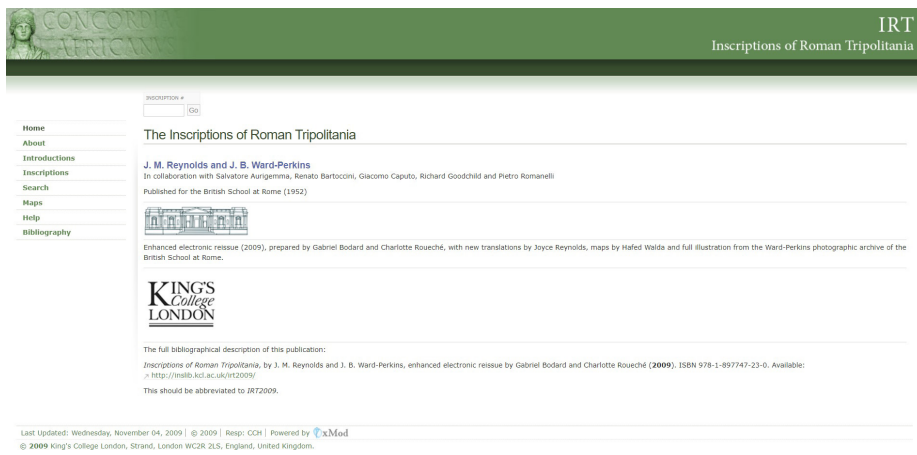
CONCORDIA AFRICANVS

IRT
Inscriptions of Roman Tripolitania

INSCRIPTION #
Go

Home
About
Introductions
Inscriptions
Search
Maps
Help
Bibliography

The Inscriptions of Roman Tripolitania

J. M. Reynolds and J. B. Ward-Perkins
In collaboration with Salvatore Aurigemma, Renato Bartoccini, Giacomo Caputo, Richard Goodchild and Pietro Romanelli

Published for the British School at Rome (1952)

Enhanced electronic reissue (2009), prepared by Gabriel Bodard and Charlotte Roueché, with new translations by Joyce Reynolds, maps by Hafed Walda and full illustration from the Ward-Perkins photographic archive of the British School at Rome.

KING'S College LONDON

The full bibliographical description of this publication:

Inscriptions of Roman Tripolitania, by J. M. Reynolds and J. B. Ward-Perkins, enhanced electronic reissue by Gabriel Bodard and Charlotte Roueché (2009). ISBN 978-1-897747-23-0. Available: http://inslib.kcl.ac.uk/irt2009/

This should be abbreviated to IRT2009.

Last Updated: Wednesday, November 04, 2009 | © 2009 | Resp: CCH | Powered by xMod
© 2009 King's College London, Strand, London WC2R 2LS, England, United Kingdom.